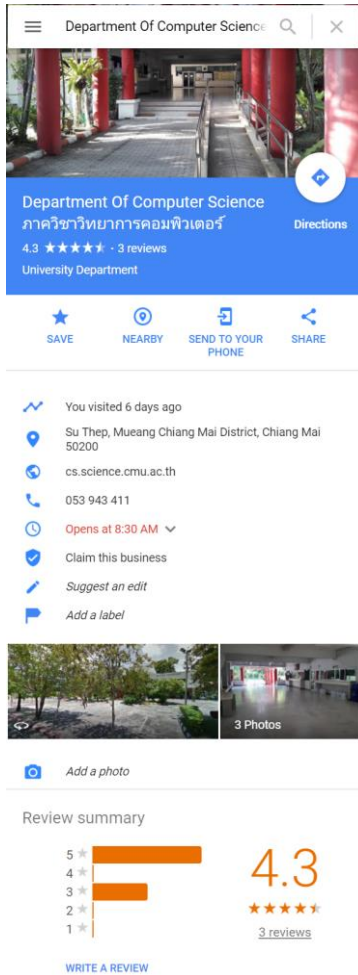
Department Of Computer Science

Department Of Computer Science
ภาควิชาวิทยาการคอมพิวเตอร์
4.3 ★★★★★ · 3 reviews
University Department

Directions

SAVE
NEARBY
SEND TO YOUR PHONE
SHARE

You visited 6 days ago
Su Thep, Mueang Chiang Mai District, Chiang Mai 50200
cs.science.cmu.ac.th
053 943 411
Opens at 8:30 AM
Claim this business
Suggest an edit
Add a label

3 Photos

Add a photo

Review summary

5
4
3
2
1

4.3
★★★★★
3 reviews

WRITE A REVIEW